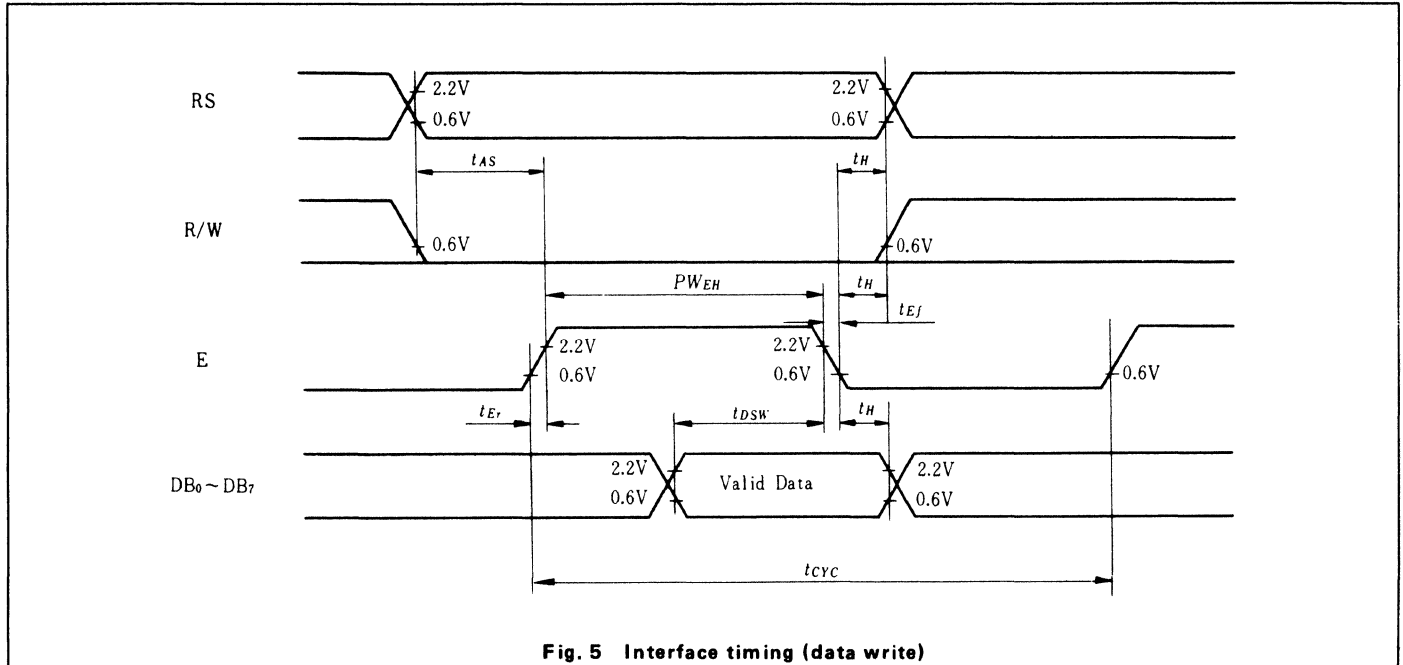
RS

2.2V
0.6V

2.2V
0.6V

$t_{AS}$

$t_H$

R/W

0.6V

0.6V

$PW_{EH}$

$t_H$

$t_{Ef}$

E

2.2V
0.6V

2.2V
0.6V

0.6V

$t_{Er}$

$t_{DSW}$

$t_H$

$DB_0 \sim DB_7$

2.2V
0.6V

Valid Data

2.2V
0.6V

$t_{CYC}$

Fig. 5 Interface timing (data write)